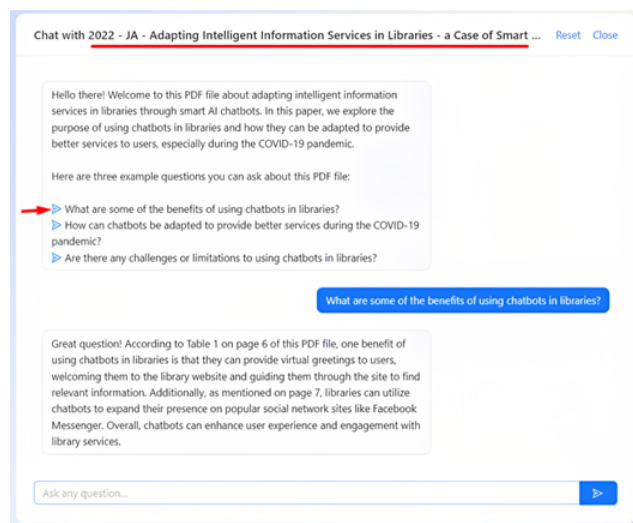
Chat with 2022 - JA - Adapting Intelligent Information Services in Libraries - a Case of Smart ... Reset Close

Hello there! Welcome to this PDF file about adapting intelligent information services in libraries through smart AI chatbots. In this paper, we explore the purpose of using chatbots in libraries and how they can be adapted to provide better services to users, especially during the COVID-19 pandemic.

Here are three example questions you can ask about this PDF file:

What are some of the benefits of using chatbots in libraries?
How can chatbots be adapted to provide better services during the COVID-19 pandemic?
Are there any challenges or limitations to using chatbots in libraries?

What are some of the benefits of using chatbots in libraries?

Great question! According to Table 1 on page 6 of this PDF file, one benefit of using chatbots in libraries is that they can provide virtual greetings to users, welcoming them to the library website and guiding them through the site to find relevant information. Additionally, as mentioned on page 7, libraries can utilize chatbots to expand their presence on popular social network sites like Facebook Messenger. Overall, chatbots can enhance user experience and engagement with library services.

Ask any question...